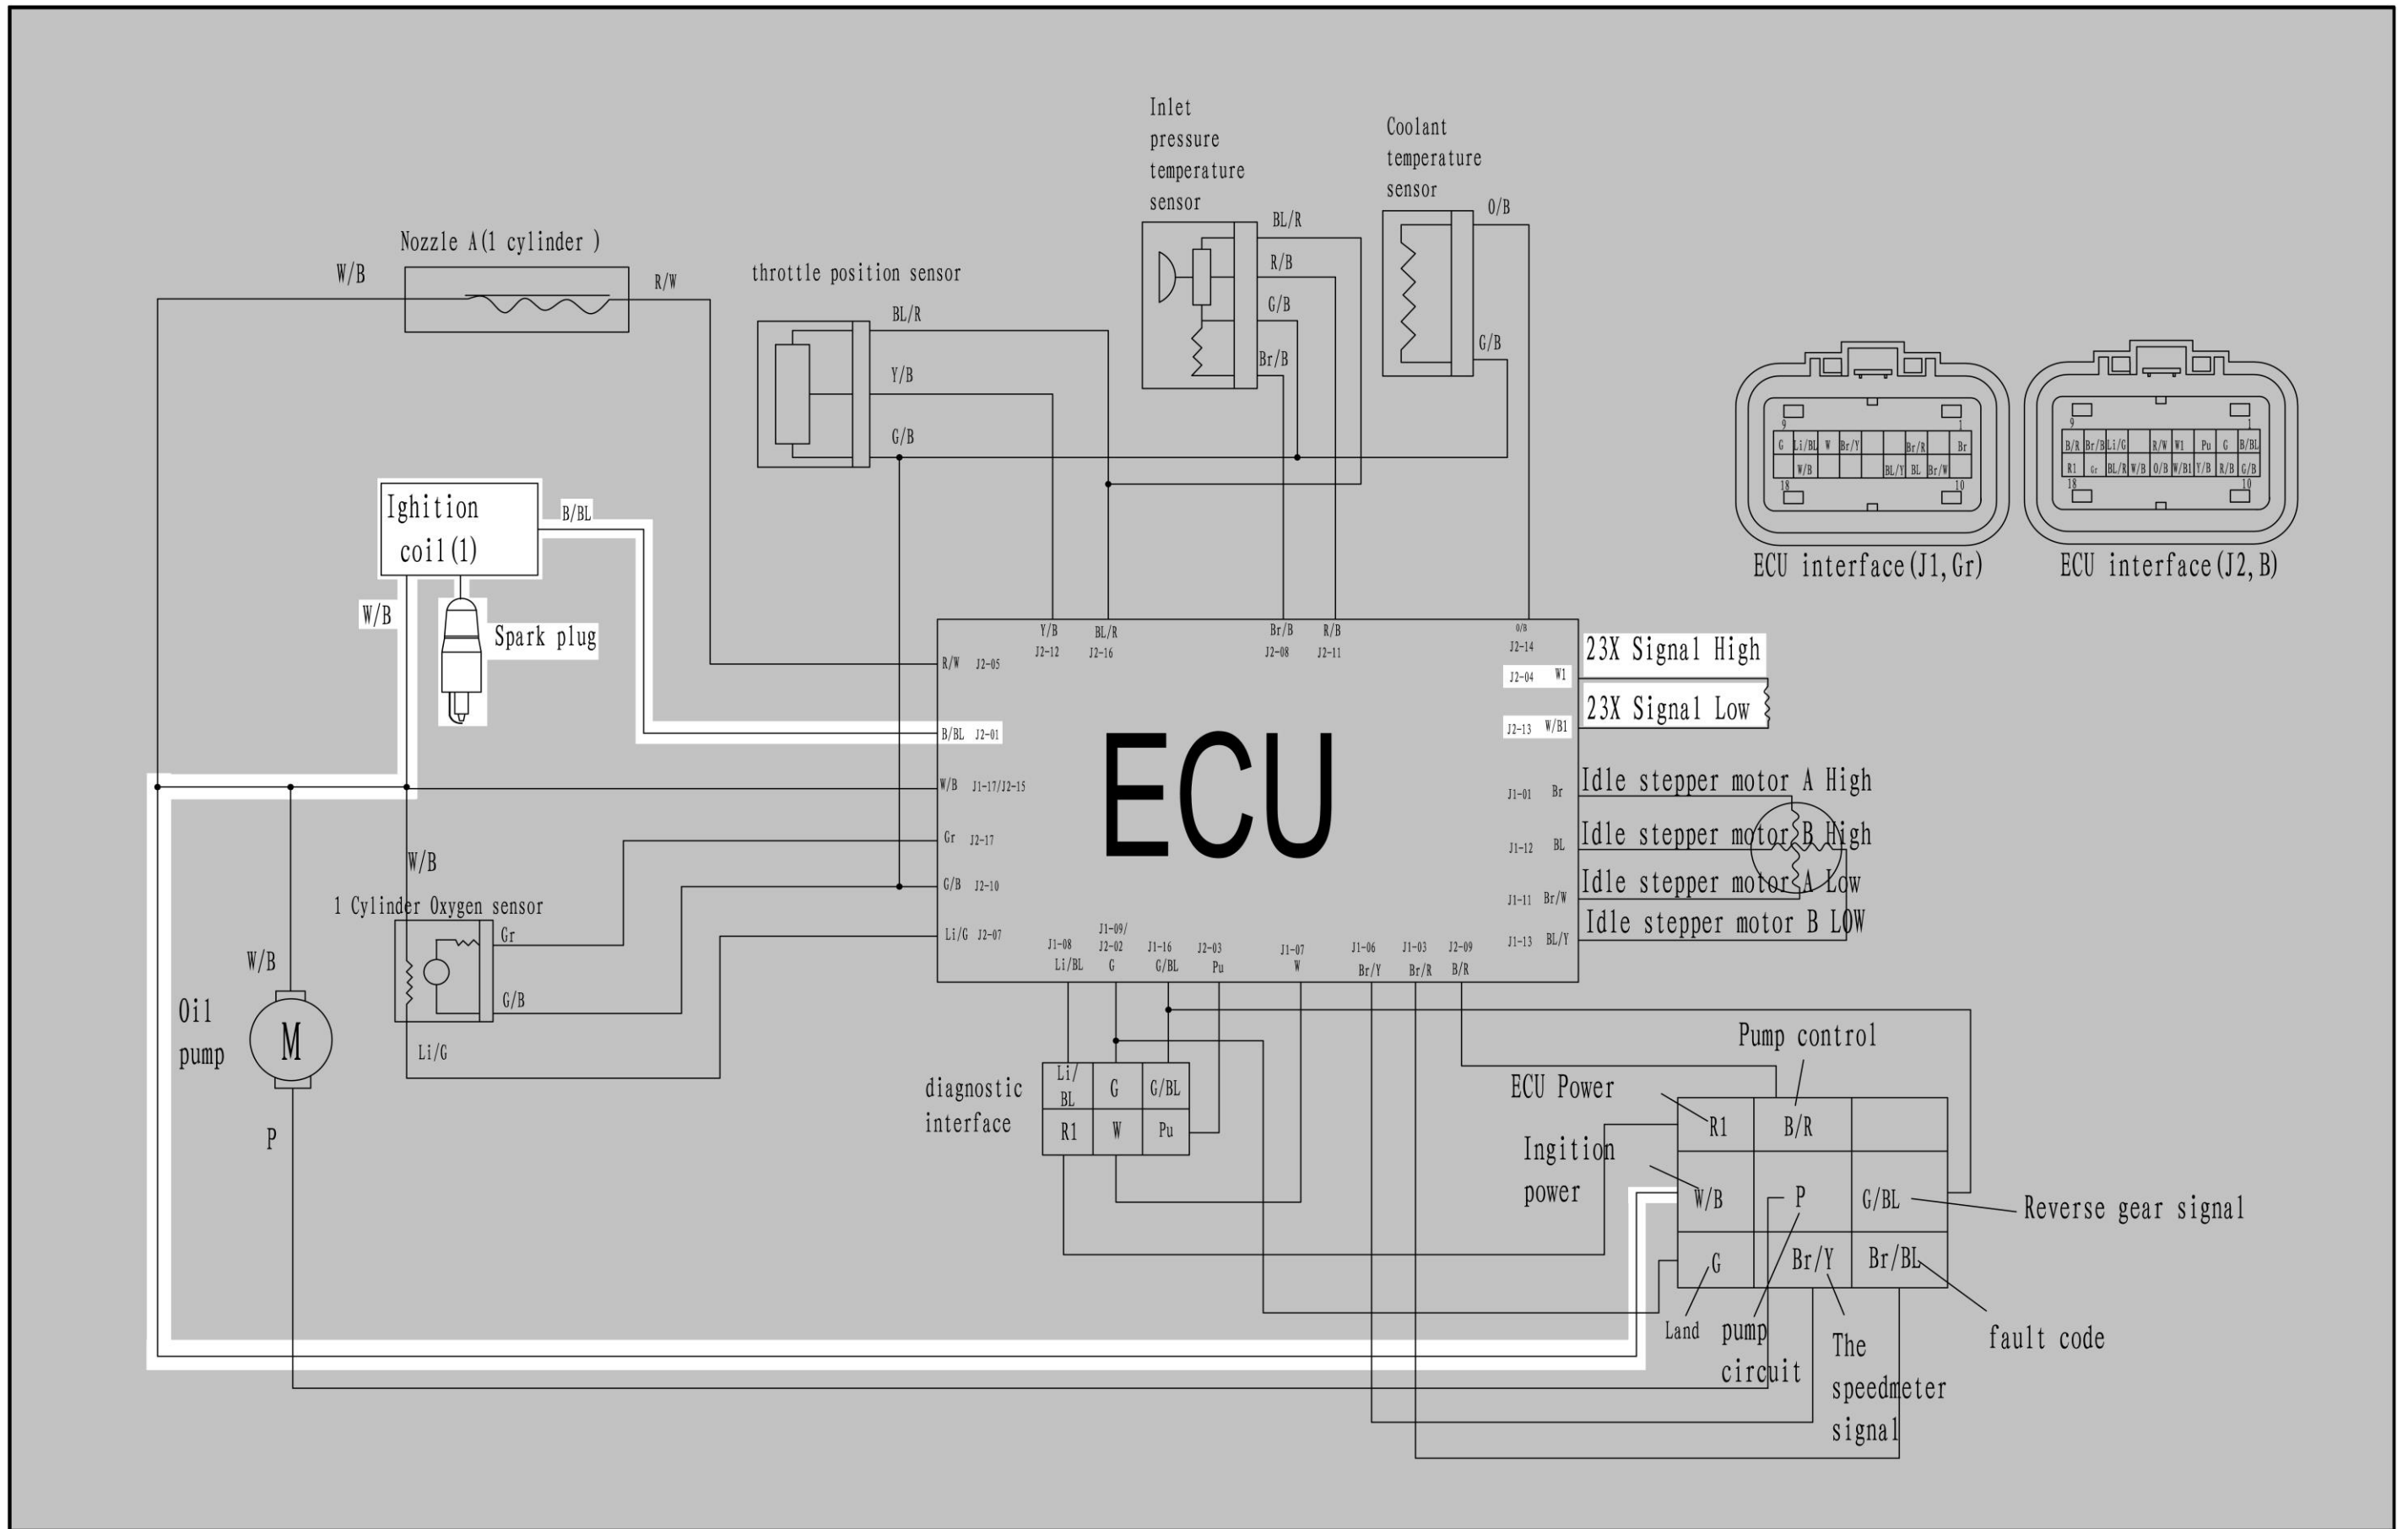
Inlet pressure temperature sensor

Coolant temperature sensor

BL/R
R/B
G/B
Br/B

O/B
G/B

Nozzle A(1 cylinder )
W/B
R/W

throttle position sensor
BL/R
Y/B
G/B

9 1
G Li/BL W Br/Y Br/R Br
W/B BL/Y BL Br/W
18 10
ECU interface(J1,Gr)

9 1
B/R Br/B Li/G R/W W1 Pu G B/BL
R1 Gr BL/R W/B O/B W/B1 Y/B R/B G/B
18 10
ECU interface(J2,B)

Ighition coil(1)
B/BL
W/B
Spark plug

Y/B J2-12
BL/R J2-16
Br/B J2-08
R/B J2-11
O/B J2-14
R/W J2-05
B/BL J2-01
W/B J1-17/J2-15
Gr J2-17
G/B J2-10
Li/G J2-07

ECU

J2-04 W1
23X Signal High
J2-13 W/B1
23X Signal Low
J1-01 Br
Idle stepper motor A High
J1-12 BL
Idle stepper motor B High
J1-11 Br/W
Idle stepper motor A Low
J1-13 BL/Y
Idle stepper motor B LOW

J1-08 Li/BL
J1-09/ J2-02 G
J1-16 G/BL
J2-03 Pu
J1-07 W
J1-06 Br/Y
J1-03 Br/R
J2-09 B/R

W/B
1 Cylinder Oxygen sensor
Gr
G/B
Li/G

W/B
Oil pump
M
P

diagnostic interface
| Li/ BL | G | G/BL |
|---|---|---|
| R1 | W | Pu |

Pump control
ECU Power
Ingition power

| R1 | B/R | |
|---|---|---|
| W/B | P | G/BL |
| G | Br/Y | Br/BL |

Reverse gear signal
Land
pump circuit
The speedmeter signal
fault code